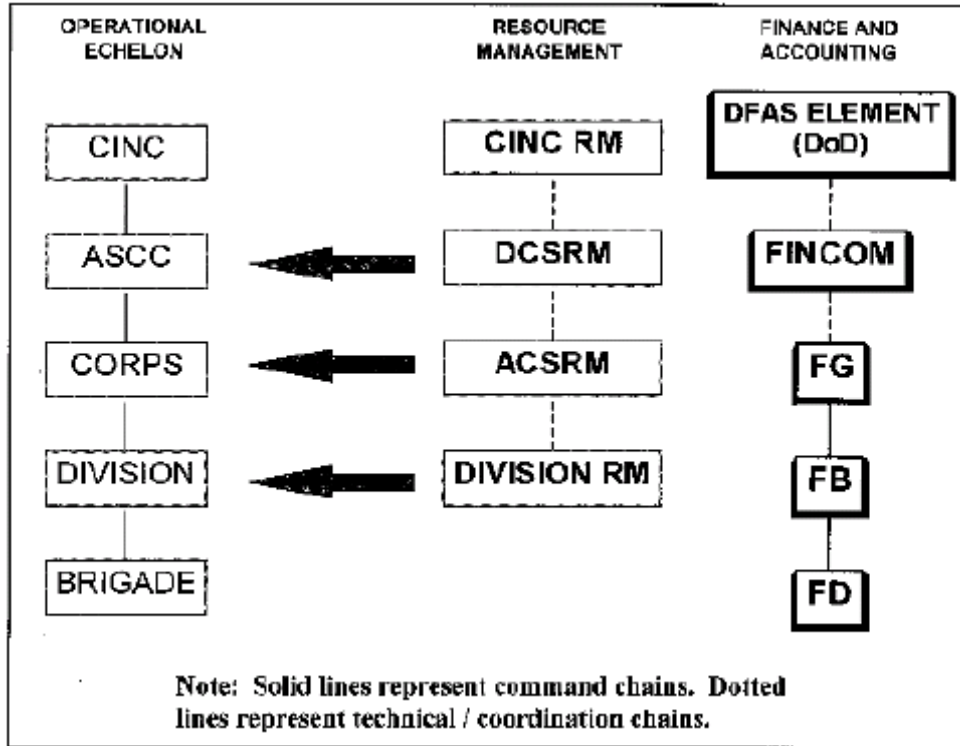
OPERATIONAL ECHELON

CINC

ASCC

CORPS

DIVISION

BRIGADE

RESOURCE MANAGEMENT

CINC RM

DCSRM

ACSRM

DIVISION RM

FINANCE AND ACCOUNTING

DFAS ELEMENT (DoD)

FINCOM

FG

FB

FD

Note: Solid lines represent command chains. Dotted lines represent technical / coordination chains.